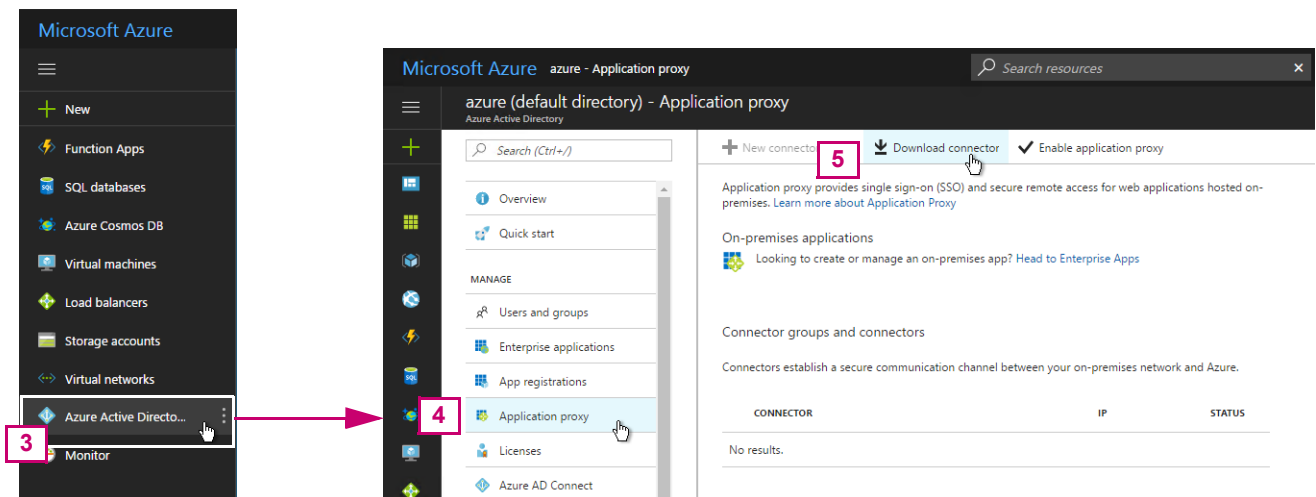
Microsoft Azure

New
Function Apps
SQL databases
Azure Cosmos DB
Virtual machines
Load balancers
Storage accounts
Virtual networks
Azure Active Directo...
3
Monitor

Microsoft Azure azure - Application proxy
Search resources

azure (default directory) - Application proxy
Azure Active Directory

Search (Ctrl+/)
Overview
Quick start
MANAGE
Users and groups
Enterprise applications
App registrations
4
Application proxy
Licenses
Azure AD Connect

New connector
5
Download connector
Enable application proxy

Application proxy provides single sign-on (SSO) and secure remote access for web applications hosted on-premises. Learn more about Application Proxy

On-premises applications

Looking to create or manage an on-premises app? Head to Enterprise Apps

Connector groups and connectors

Connectors establish a secure communication channel between your on-premises network and Azure.

| CONNECTOR | IP | STATUS |
|---|---|---|
| No results. | | |